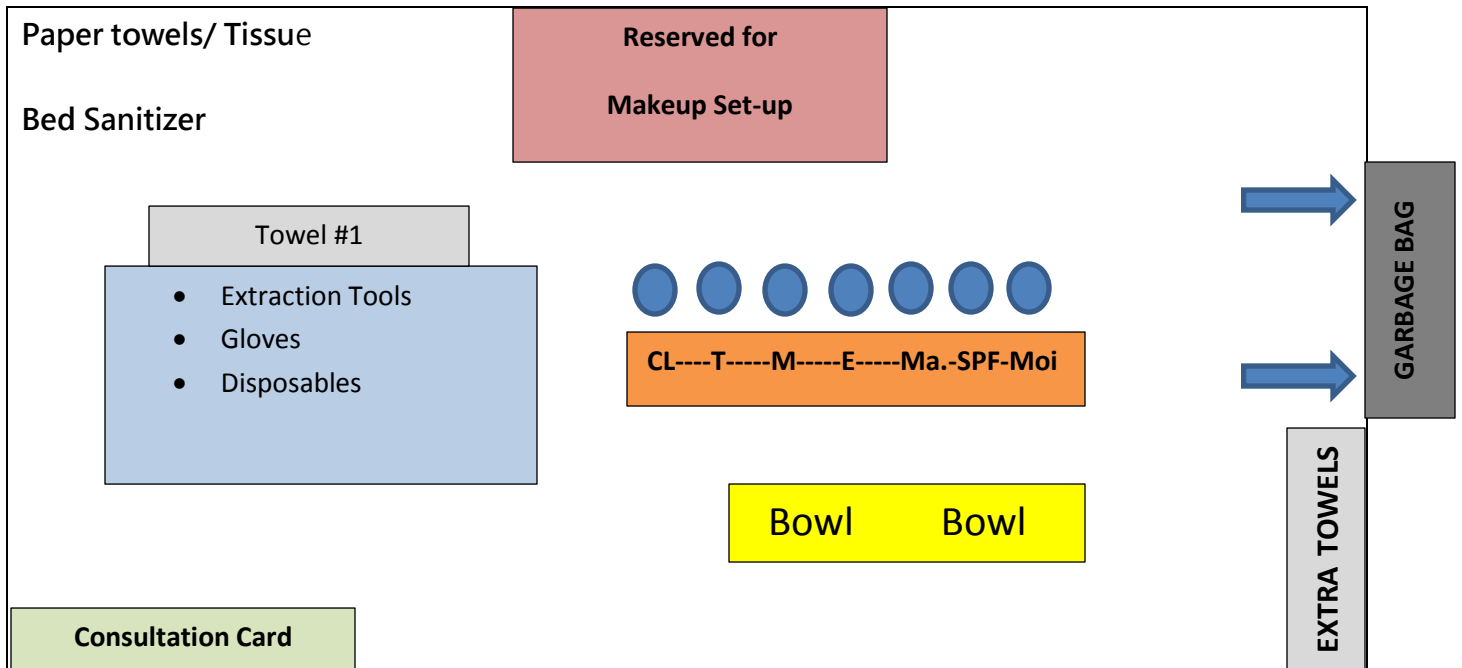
Paper towels/ Tissue

Bed Sanitizer

Reserved for

Makeup Set-up

Towel #1

- Extraction Tools
- Gloves
- Disposables

CL----T-----M-----E-----Ma.-SPF-Moi

GARBAGE BAG

Bowl Bowl

EXTRA TOWELS

Consultation Card